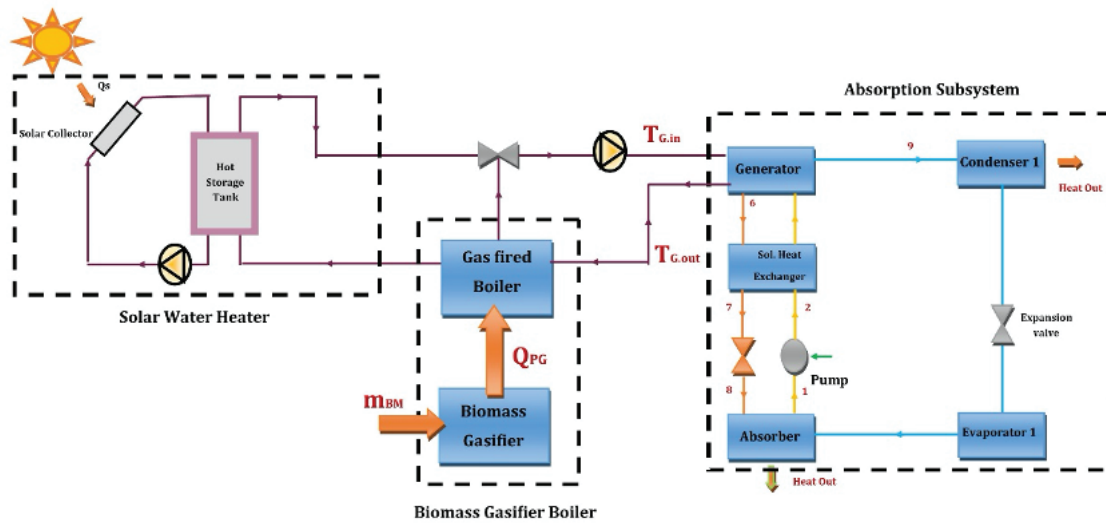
Absorption Subsystem

Qs

Solar Collector

Hot Storage Tank

$T_{G.in}$

9

Generator

Condenser 1

Heat Out

6

$T_{G.out}$

Gas fired Boiler

Sol. Heat Exchanger

7

2

Expansion valve

Solar Water Heater

$Q_{PG}$

Pump

8

1

$m_{BM}$

Biomass Gasifier

Absorber

Evaporator 1

Heat Out

Biomass Gasifier Boiler